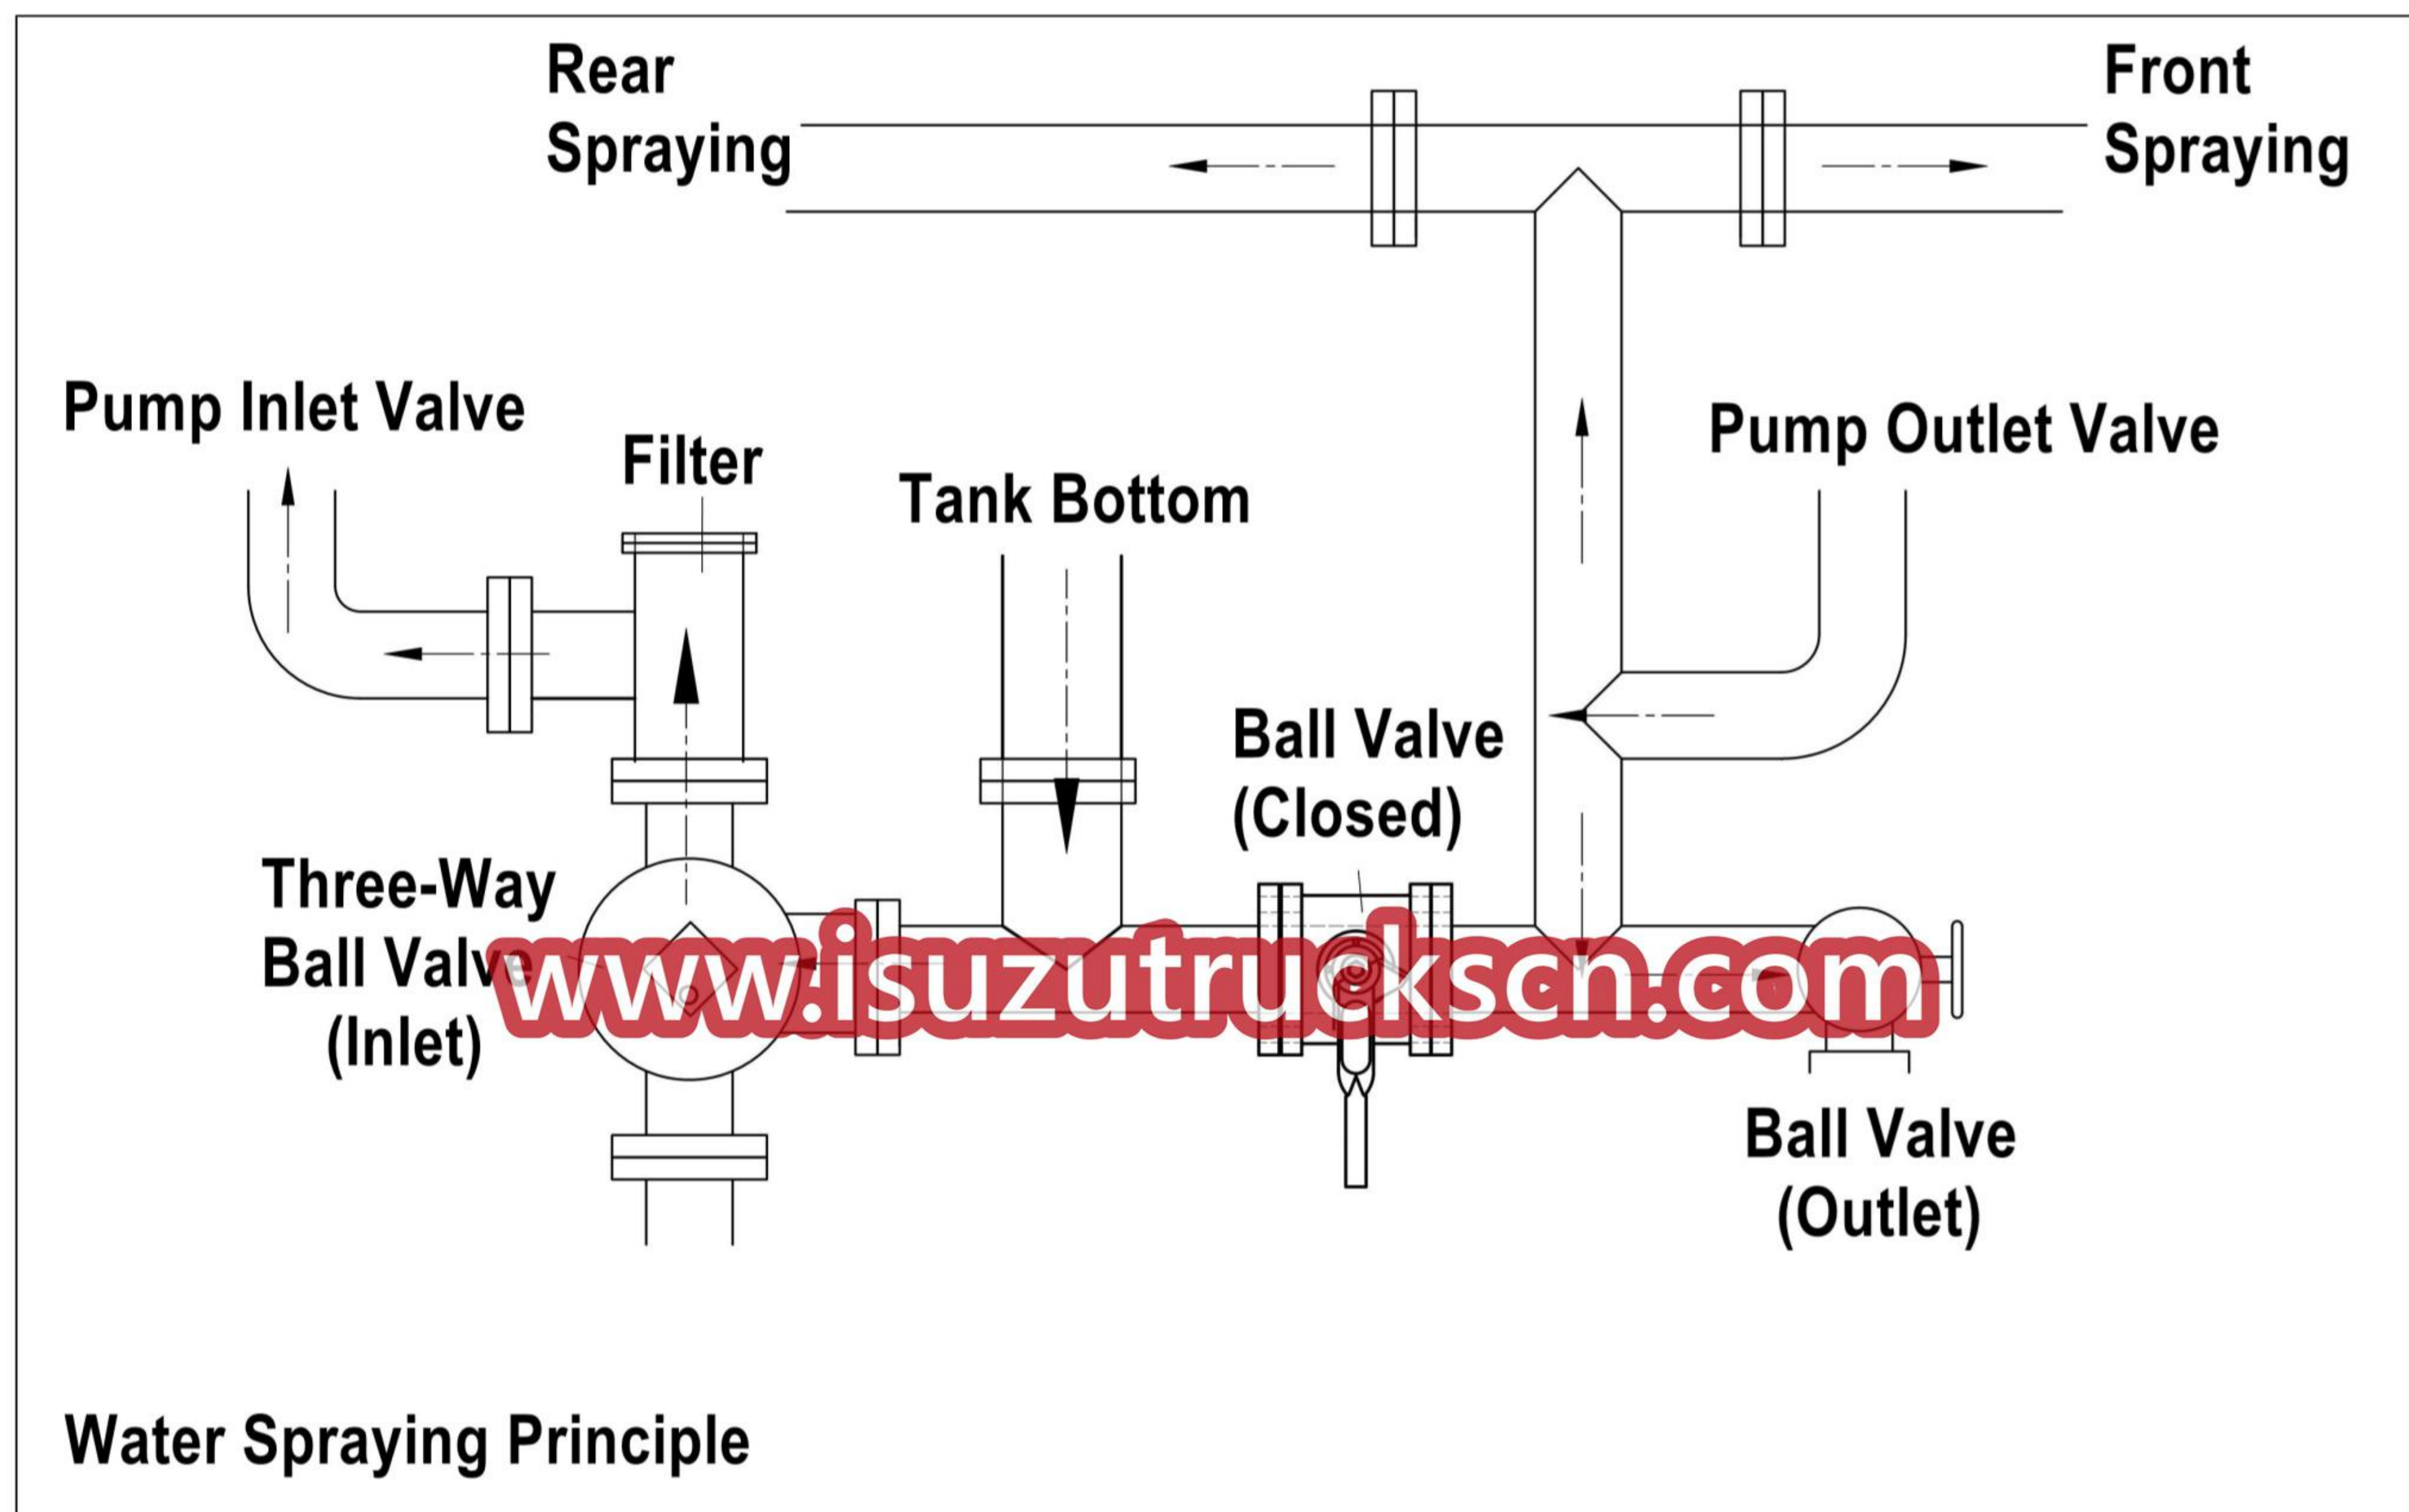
Rear Spraying

Front Spraying

Pump Inlet Valve

Filter

Tank Bottom

Pump Outlet Valve

Ball Valve (Closed)

Three-Way Ball Valve (Inlet)

www.isuzutruckscn.com

Ball Valve (Outlet)

Water Spraying Principle